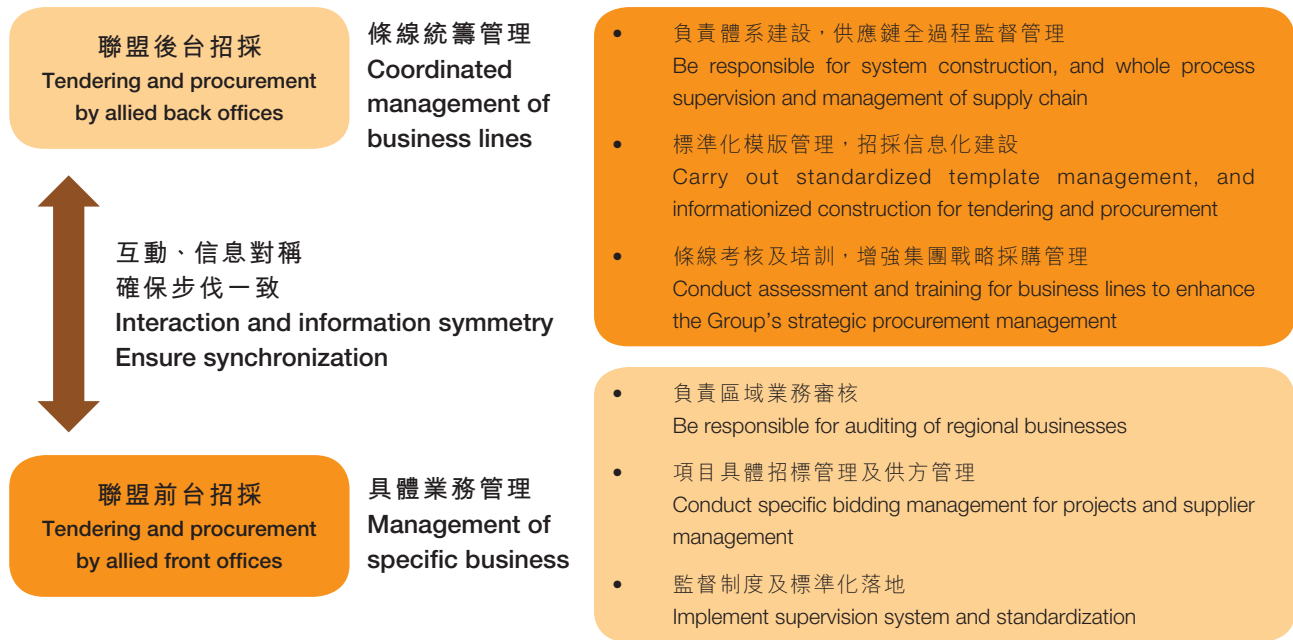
聯盟後台招採
Tendering and procurement by allied back offices

條線統籌管理
Coordinated management of business lines

• 負責體系建設，供應鏈全過程監督管理
Be responsible for system construction, and whole process supervision and management of supply chain

• 標準化模版管理，招採信息化建設
Carry out standardized template management, and informationized construction for tendering and procurement

• 條線考核及培訓，增強集團戰略採購管理
Conduct assessment and training for business lines to enhance the Group's strategic procurement management

互動、信息對稱
確保步伐一致
Interaction and information symmetry
Ensure synchronization

• 負責區域業務審核
Be responsible for auditing of regional businesses

• 項目具體招標管理及供方管理
Conduct specific bidding management for projects and supplier management

• 監督制度及標準化落地
Implement supervision system and standardization

聯盟前台招採
Tendering and procurement by allied front offices

具體業務管理
Management of specific business